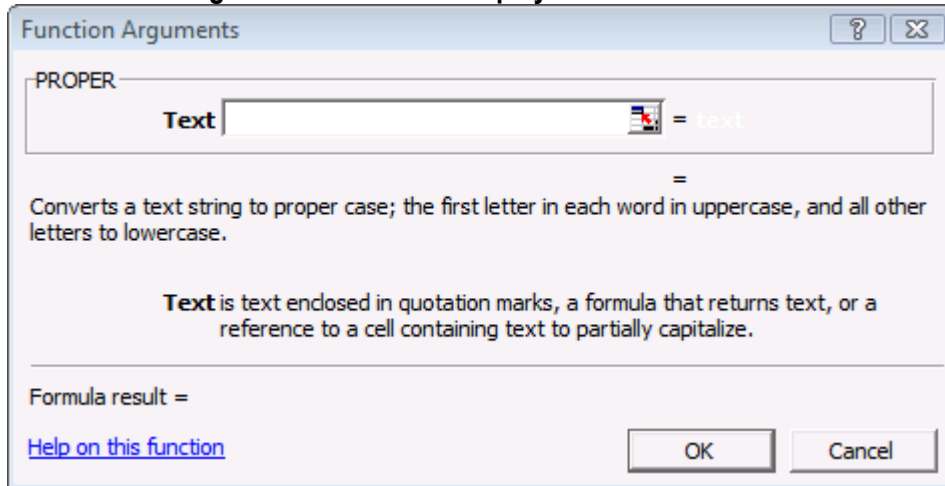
Function Arguments

PROPER

Text = text

=

Converts a text string to proper case; the first letter in each word in uppercase, and all other letters to lowercase.

Text is text enclosed in quotation marks, a formula that returns text, or a reference to a cell containing text to partially capitalize.

Formula result =

Help on this function

OK

Cancel